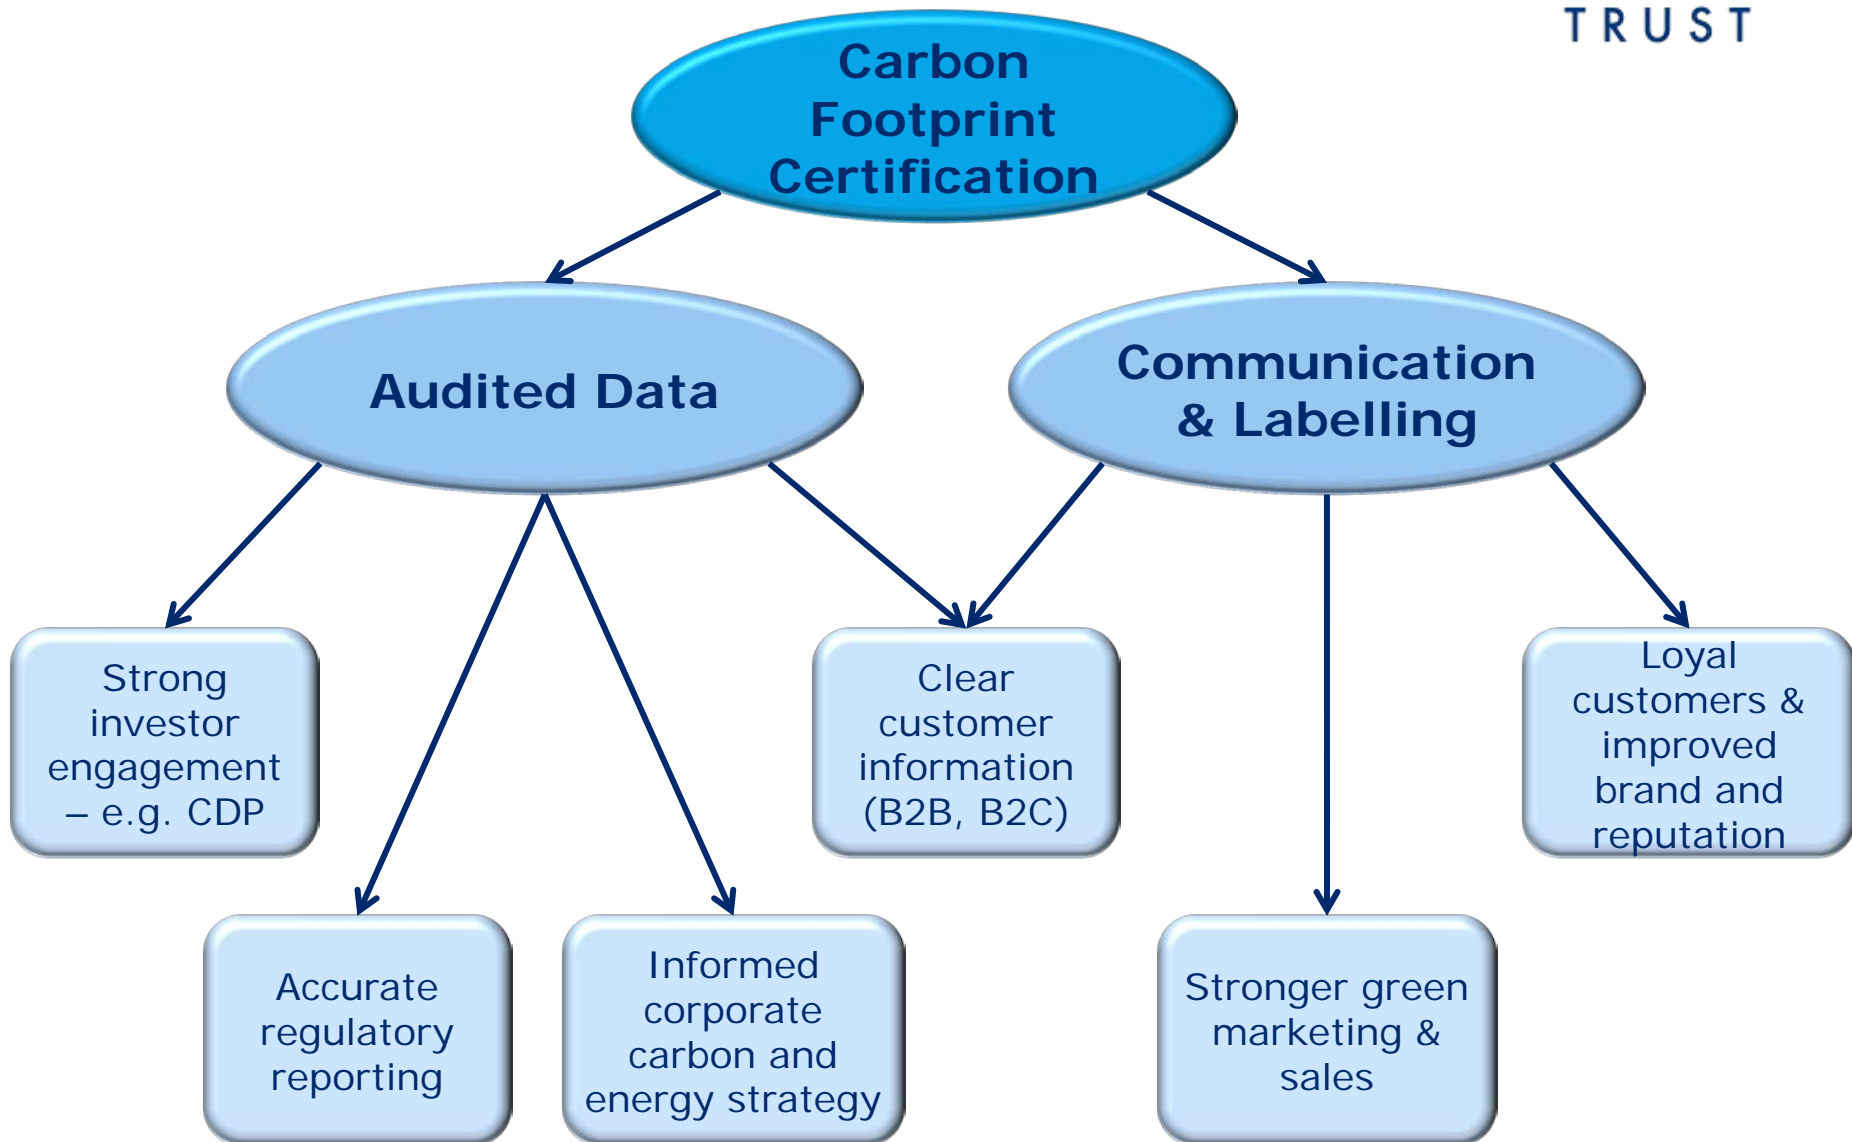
TRUST

Carbon Footprint Certification

Audited Data

Communication & Labelling

Strong investor engagement – e.g. CDP

Clear customer information (B2B, B2C)

Loyal customers & improved brand and reputation

Accurate regulatory reporting

Informed corporate carbon and energy strategy

Stronger green marketing & sales